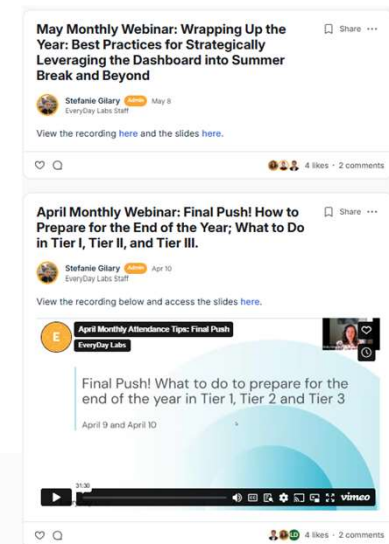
May Monthly Webinar: Wrapping Up the Year: Best Practices for Strategically Leveraging the Dashboard into Summer Break and Beyond

Share ···

Stefanie Gilary Admin May 8
EveryDay Labs Staff

View the recording here and the slides here.

4 likes · 2 comments

April Monthly Webinar: Final Push! How to Prepare for the End of the Year; What to Do in Tier I, Tier II, and Tier III.

Share ···

Stefanie Gilary Admin Apr 10
EveryDay Labs Staff

View the recording below and access the slides here.

E April Monthly Attendance Tips: Final Push
EveryDay Labs

Final Push! What to do to prepare for the end of the year in Tier 1, Tier 2 and Tier 3

April 9 and April 10

31:30

vimeo

4 likes · 2 comments